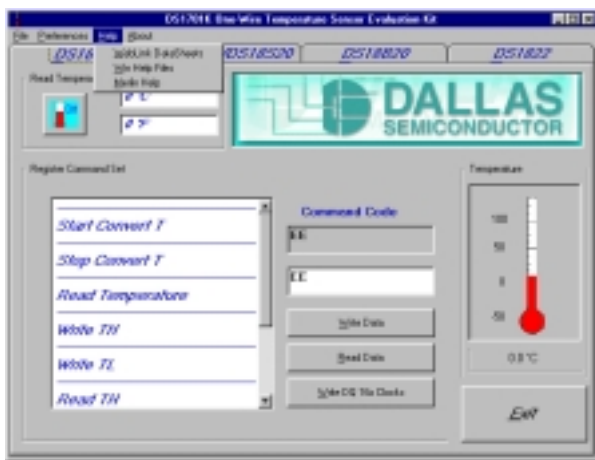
DS1701K One-Wire Temperature Sensor Evaluation Kit

File Preferences Help About

DS16 | DS18S20 | DS18B20 | DS1822

WebLink DataSheets
Write Help Files
Media Help

Read Tempera

0 °C

0 °F

DALLAS SEMICONDUCTOR

Register Command Set

Start Convert T
Stop Convert T
Read Temperature
Write TH
Write TL
Read TH

Command Code

EE

CC

Write Data

Read Data

Write DQ 16x Clocks

Temperature

100
50
0
-50

0.0 °C

Exit